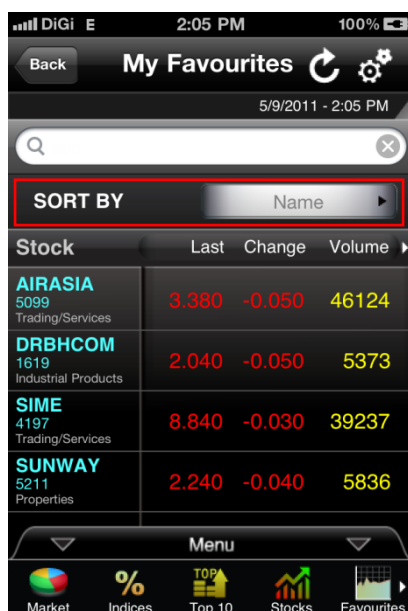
DiGi E 2:05 PM 100%

Back My Favourites

5/9/2011 - 2:05 PM

SORT BY Name

| Stock | Last | Change | Volume |
|---|---|---|---|
| AIRASIA 5099 Trading/Services | 3.380 | -0.050 | 46124 |
| DRBHCOM 1619 Industrial Products | 2.040 | -0.050 | 5373 |
| SIME 4197 Trading/Services | 8.840 | -0.030 | 39237 |
| SUNWAY 5211 Properties | 2.240 | -0.040 | 5836 |

Menu

Market Indices Top 10 Stocks Favourites